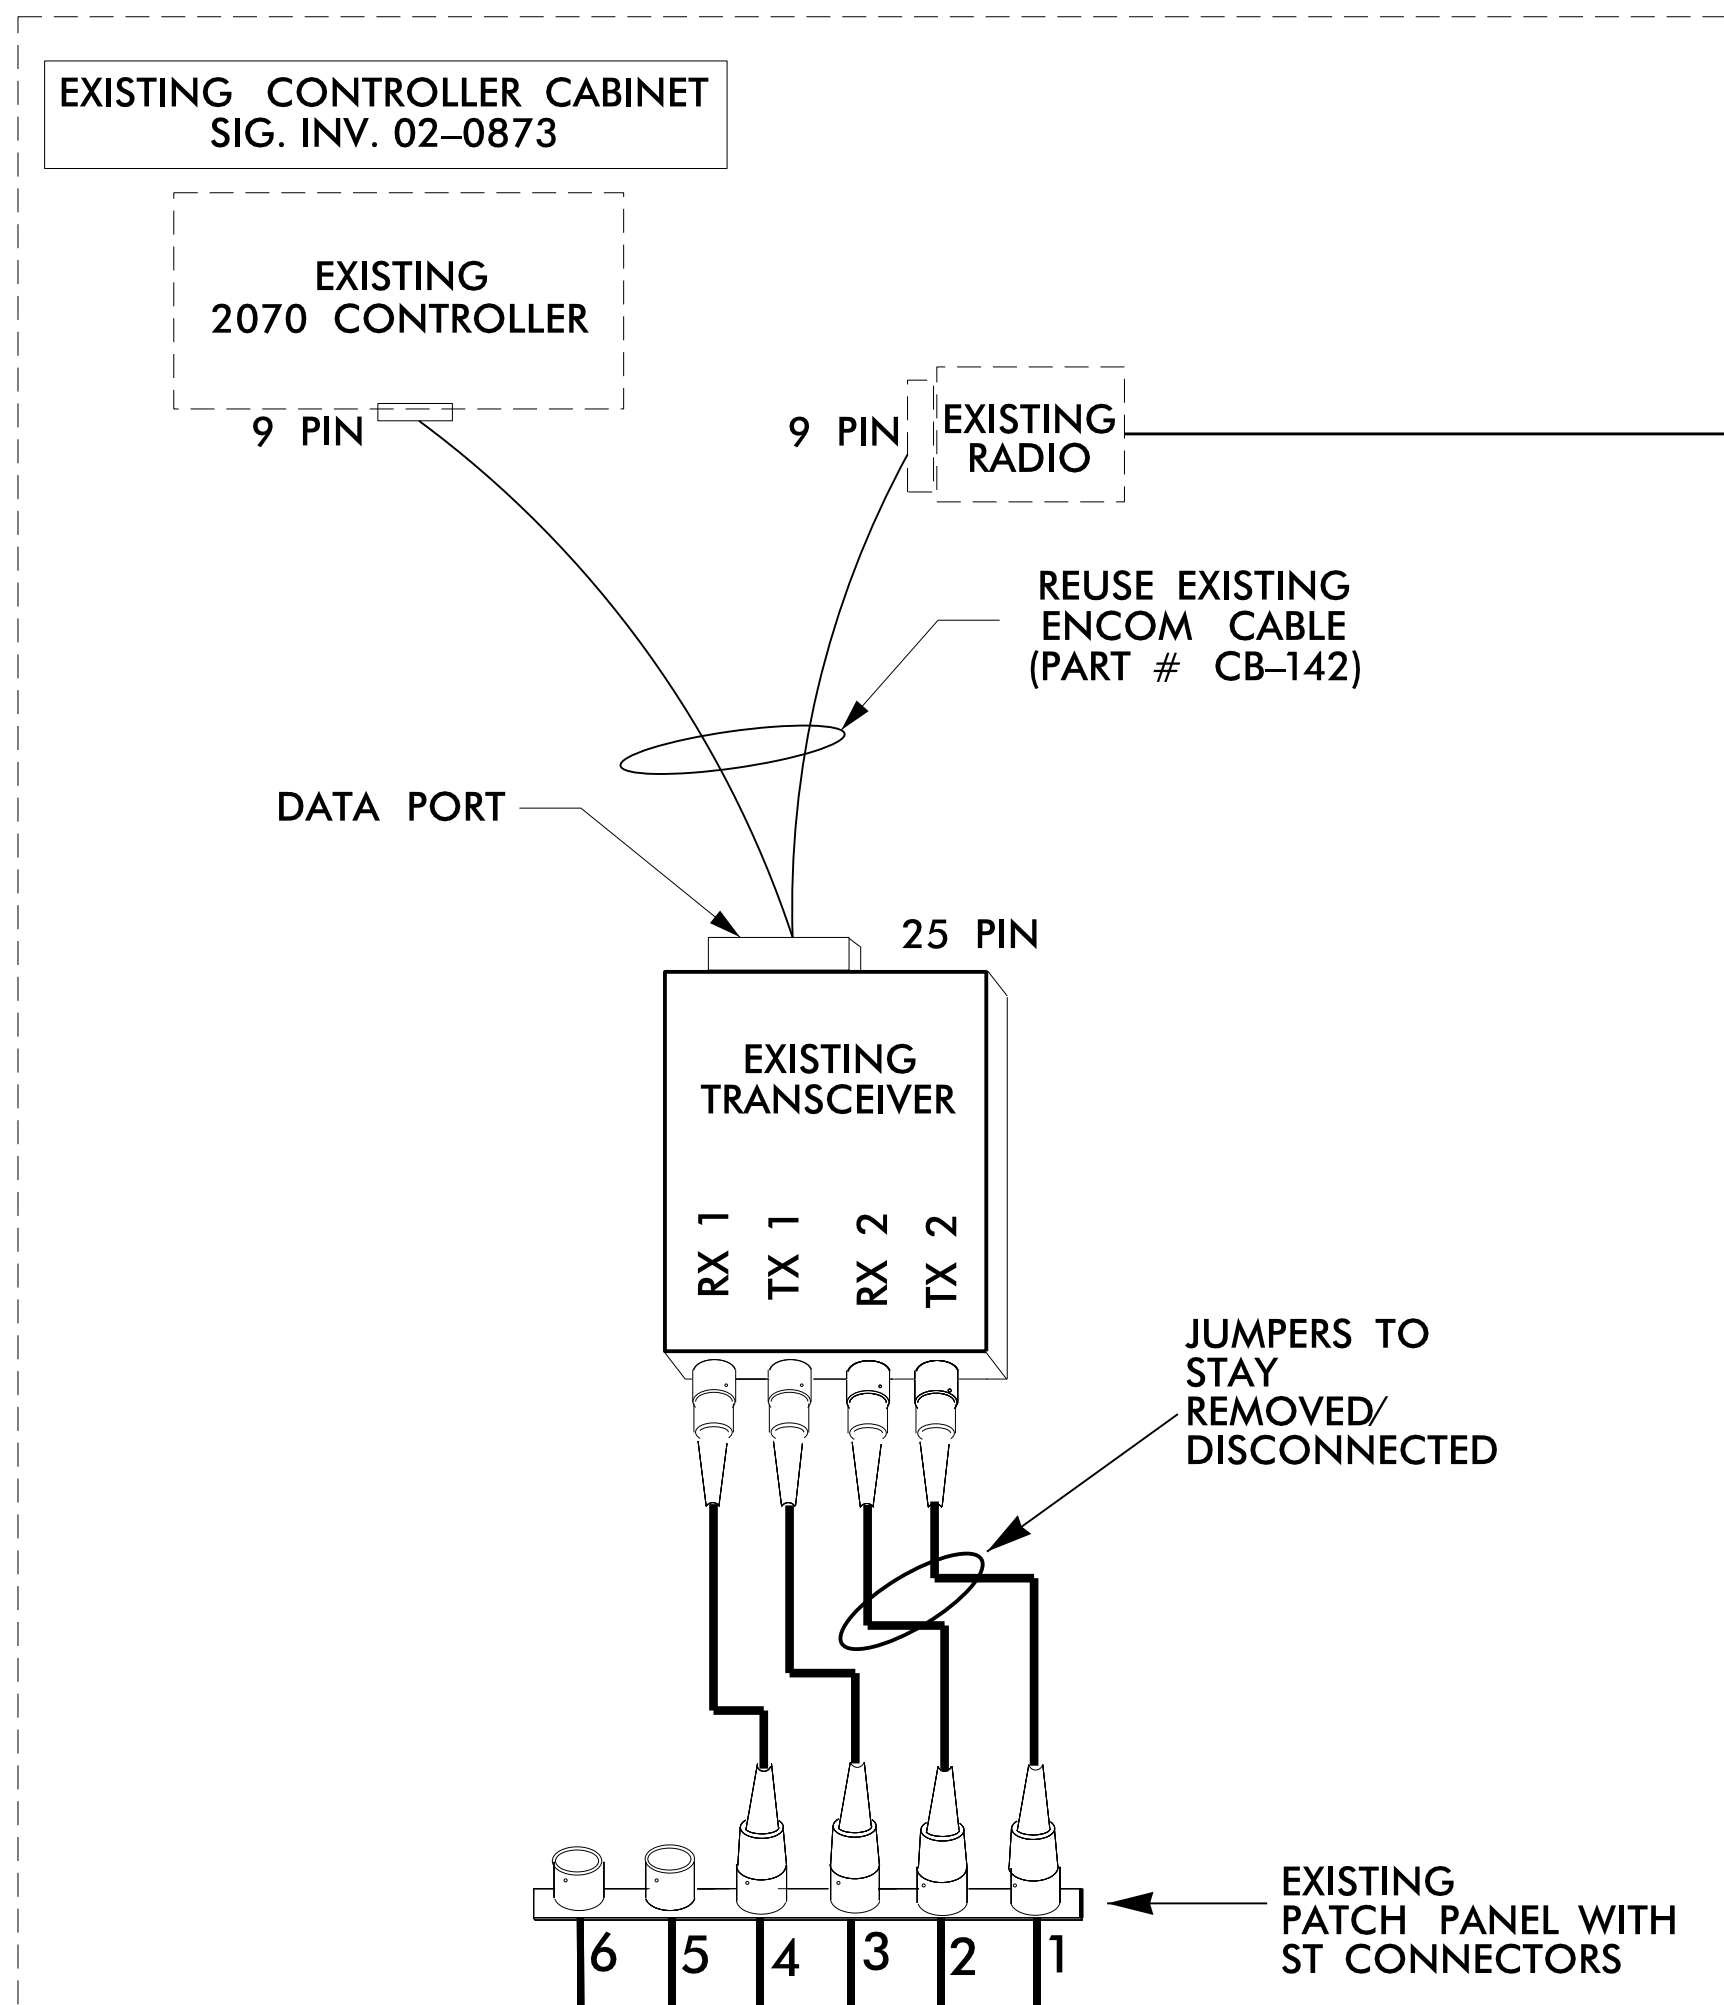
EXISTING CONTROLLER CABINET
SIG. INV. 02–0873

EXISTING
2070 CONTROLLER

9 PIN

9 PIN

EXISTING
RADIO

REUSE EXISTING
ENCOM CABLE
(PART # CB–142)

DATA PORT

25 PIN

EXISTING
TRANSCEIVER

RX 1
TX 1
RX 2
TX 2

JUMPERS TO
STAY
REMOVED/
DISCONNECTED

EXISTING
PATCH PANEL WITH
ST CONNECTORS

6 5 4 3 2 1